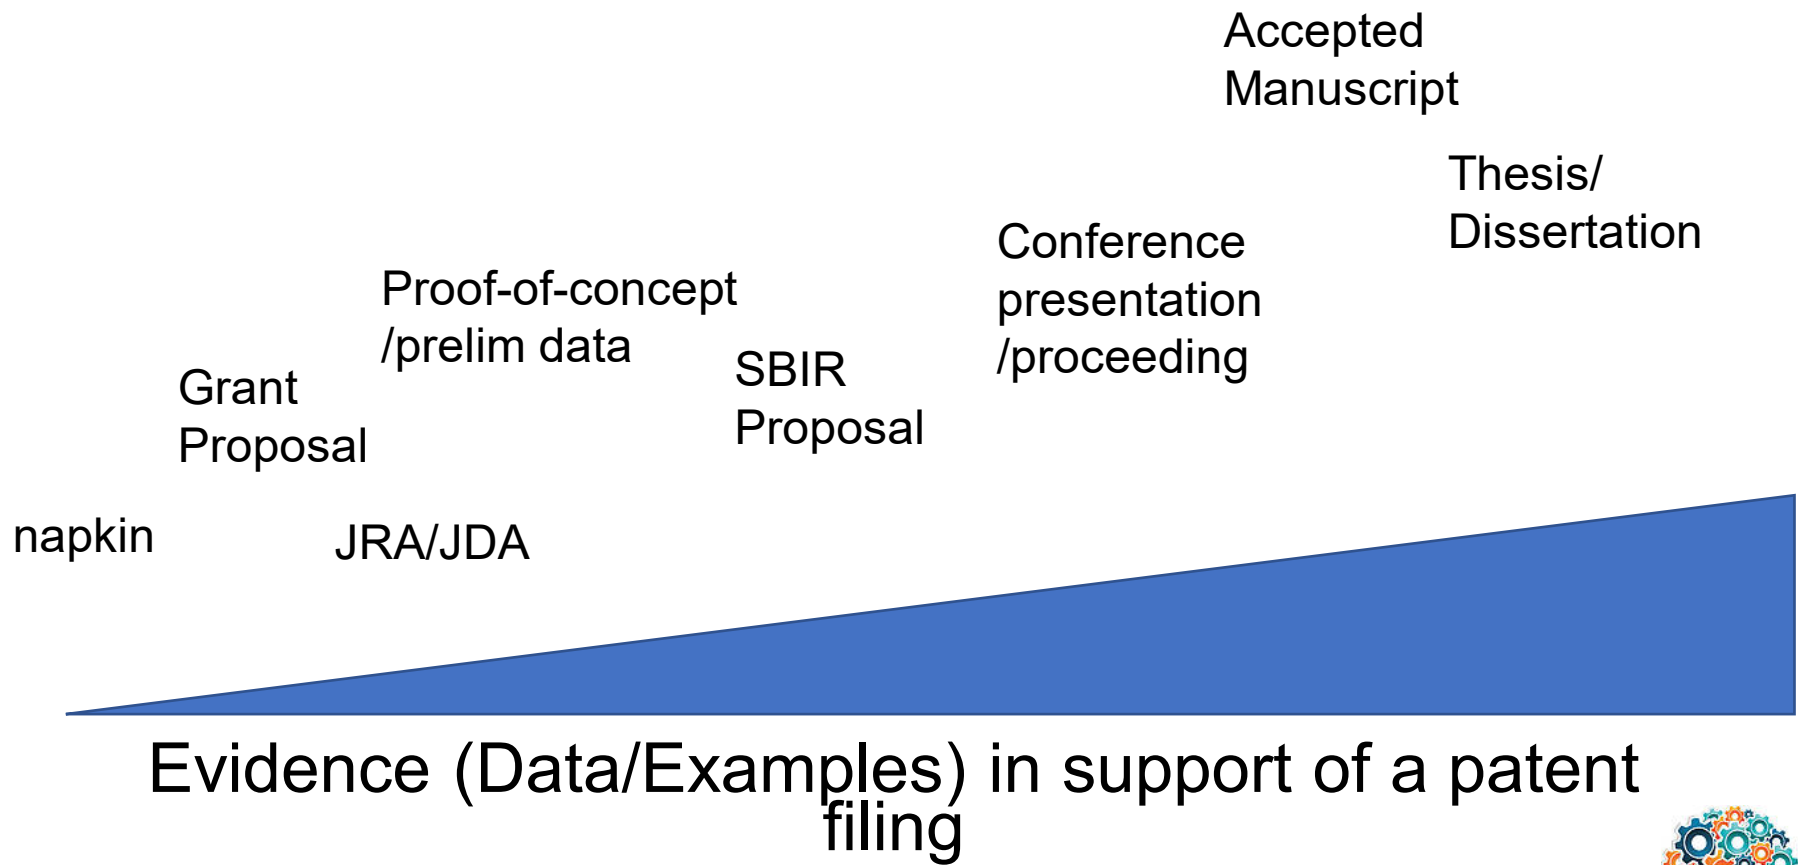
napkin

Grant Proposal

JRA/JDA

Proof-of-concept /prelim data

SBIR Proposal

Conference presentation /proceeding

Accepted Manuscript

Thesis/ Dissertation

Evidence (Data/Examples) in support of a patent filing